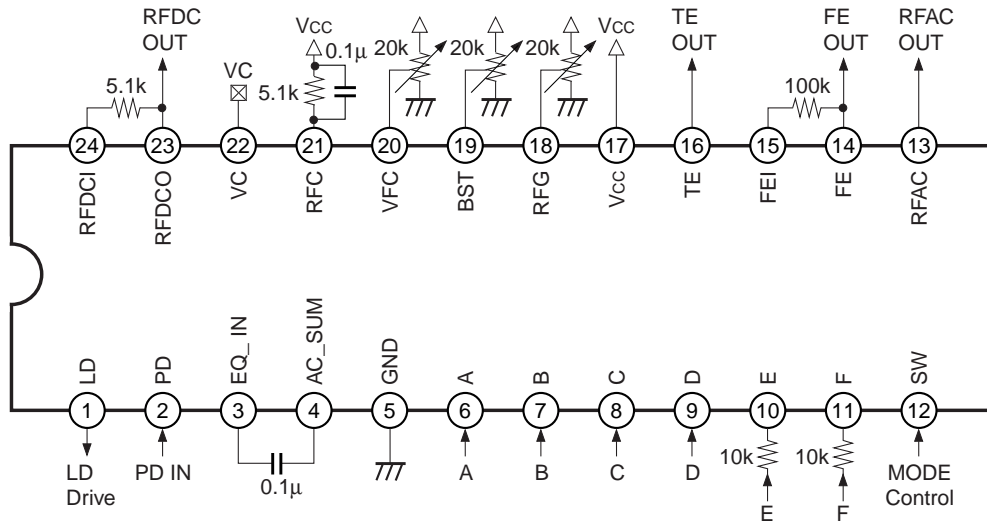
RFDC OUT
VC
Vcc
0.1μ
20k
20k
20k
Vcc
TE OUT
FE OUT
RFAC OUT
5.1k
5.1k
100k

24 RFDCI
23 RFDCO
22 VC
21 RFC
20 VFC
19 BST
18 RFG
17 Vcc
16 TE
15 FEI
14 FE
13 RFAC

1 LD
2 PD
3 EQ_IN
4 AC_SUM
5 GND
6 A
7 B
8 C
9 D
10 E
11 F
12 SW

LD Drive
PD IN
0.1μ
A
B
C
D
10k
10k
E
F
MODE Control